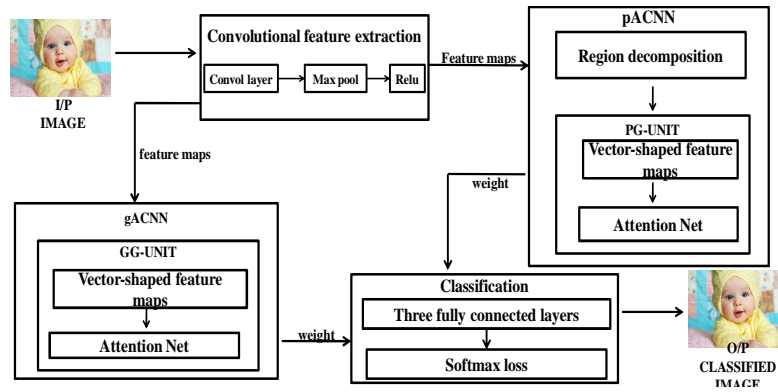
I/P
IMAGE

Convolutional feature extraction

Convol layer

Max pool

Relu

Feature maps

pACNN

Region decomposition

PG-UNIT

Vector-shaped feature maps

Attention Net

feature maps

weight

gACNN

GG-UNIT

Vector-shaped feature maps

Attention Net

weight

Classification

Three fully connected layers

Softmax loss

O/P
CLASSIFIED
IMAGE